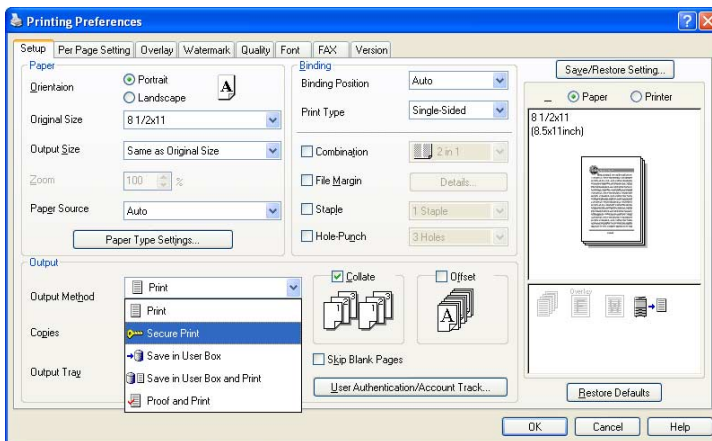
Printing Preferences

Setup | Per Page Setting | Overlay | Watermark | Quality | Font | FAX | Version

Paper

Orientaion
Portrait
Landscape

Original Size
8 1/2x11

Output Size
Same as Original Size

Zoom
100 %

Paper Source
Auto

Paper Type Settings...

Binding

Binding Position
Auto

Print Type
Single-Sided

Combination
2 in 1

File Margin
Details...

Staple
1 Staple

Hole-Punch
3 Holes

Save/Restore Setting...

Paper
Printer

8 1/2x11
(8.5x11inch)

Output

Output Method
Print

Print
Secure Print
Save in User Box
Save in User Box and Print
Proof and Print

Copies

Output Tray

Collate

Offset

Skip Blank Pages

User Authentication/Account Track...

Overlay

Restore Defaults

OK | Cancel | Help